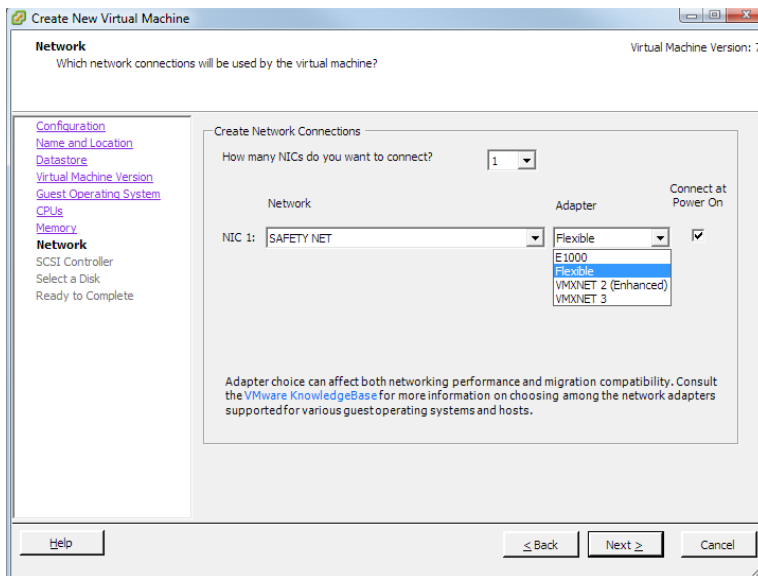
Create New Virtual Machine

Network
Which network connections will be used by the virtual machine?

Virtual Machine Version: 7

Configuration
Name and Location
Datastore
Virtual Machine Version
Guest Operating System
CPUs
Memory
Network
SCSI Controller
Select a Disk
Ready to Complete

Create Network Connections

How many NICs do you want to connect? 1

Network

Adapter

Connect at Power On

NIC 1: SAFETY NET

Flexible

E1000
Flexible
VMXNET 2 (Enhanced)
VMXNET 3

Adapter choice can affect both networking performance and migration compatibility. Consult the VMware KnowledgeBase for more information on choosing among the network adapters supported for various guest operating systems and hosts.

Help

< Back

Next >

Cancel